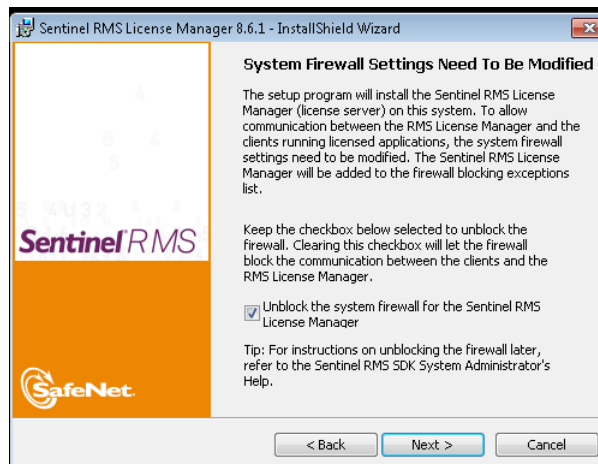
Sentinel RMS License Manager 8.6.1 - InstallShield Wizard

System Firewall Settings Need To Be Modified

The setup program will install the Sentinel RMS License Manager (license server) on this system. To allow communication between the RMS License Manager and the clients running licensed applications, the system firewall settings need to be modified. The Sentinel RMS License Manager will be added to the firewall blocking exceptions list.

Keep the checkbox below selected to unblock the firewall. Clearing this checkbox will let the firewall block the communication between the clients and the RMS License Manager.

Unblock the system firewall for the Sentinel RMS License Manager

Tip: For instructions on unblocking the firewall later, refer to the Sentinel RMS SDK System Administrator's Help.

Sentinel RMS

SafeNet

< Back Next > Cancel